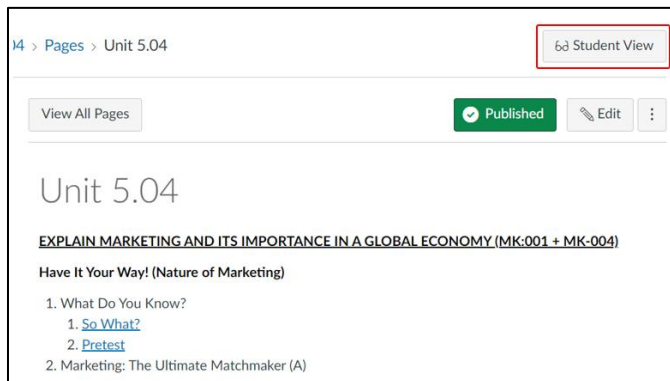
)4 > Pages > Unit 5.04

Student View

View All Pages

Published

Edit

⋮

Unit 5.04

EXPLAIN MARKETING AND ITS IMPORTANCE IN A GLOBAL ECONOMY (MK:001 + MK-004)

Have It Your Way! (Nature of Marketing)

1. What Do You Know?
   1. So What?
   2. Pretest
2. Marketing: The Ultimate Matchmaker (A)